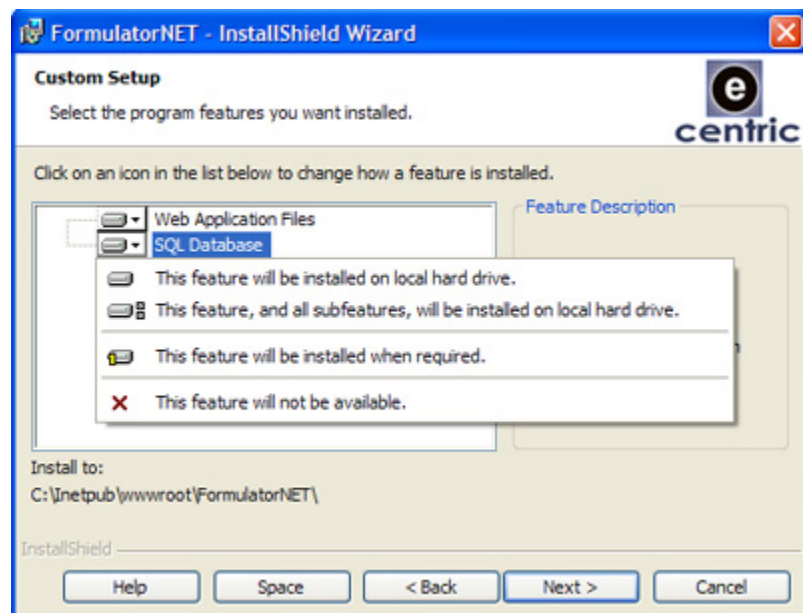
FormulatorNET - InstallShield Wizard

Custom Setup

Select the program features you want installed.

e
centric

Click on an icon in the list below to change how a feature is installed.

Web Application Files
SQL Database

Feature Description

This feature will be installed on local hard drive.
This feature, and all subfeatures, will be installed on local hard drive.
This feature will be installed when required.
This feature will not be available.

Install to:
C:\Inetpub\wwwroot\FormulatorNET\

InstallShield

Help
Space
< Back
Next >
Cancel